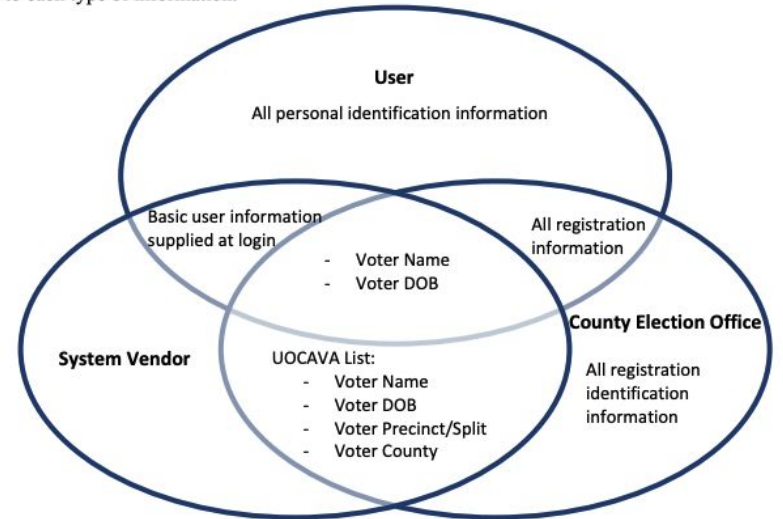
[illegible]

User

All personal identification information

Basic user information supplied at login

- Voter Name
- Voter DOB

All registration information

County Election Office

System Vendor

UOCAVA List:
- Voter Name
- Voter DOB
- Voter Precinct/Split
- Voter County

All registration identification information